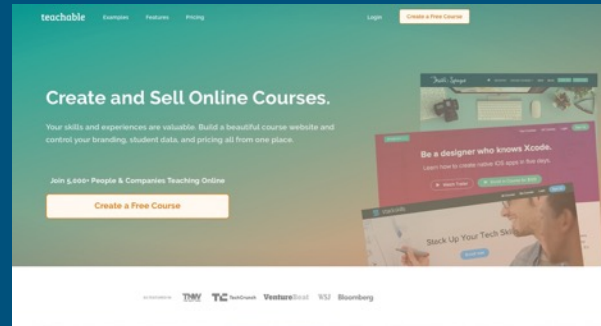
teachable Examples Features Pricing

Login Create a Free Course

Create and Sell Online Courses.

Your skills and experiences are valuable. Build a beautiful course website and control your branding, student data, and pricing all from one place.

Join 5,000+ People & Companies Teaching Online

Create a Free Course

Be a designer who knows Xcode.

Learn how to create native iOS apps in five days.

Stack Up Your Tech Skil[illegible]

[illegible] TNW TechCrunch VentureBeat WSJ Bloomberg